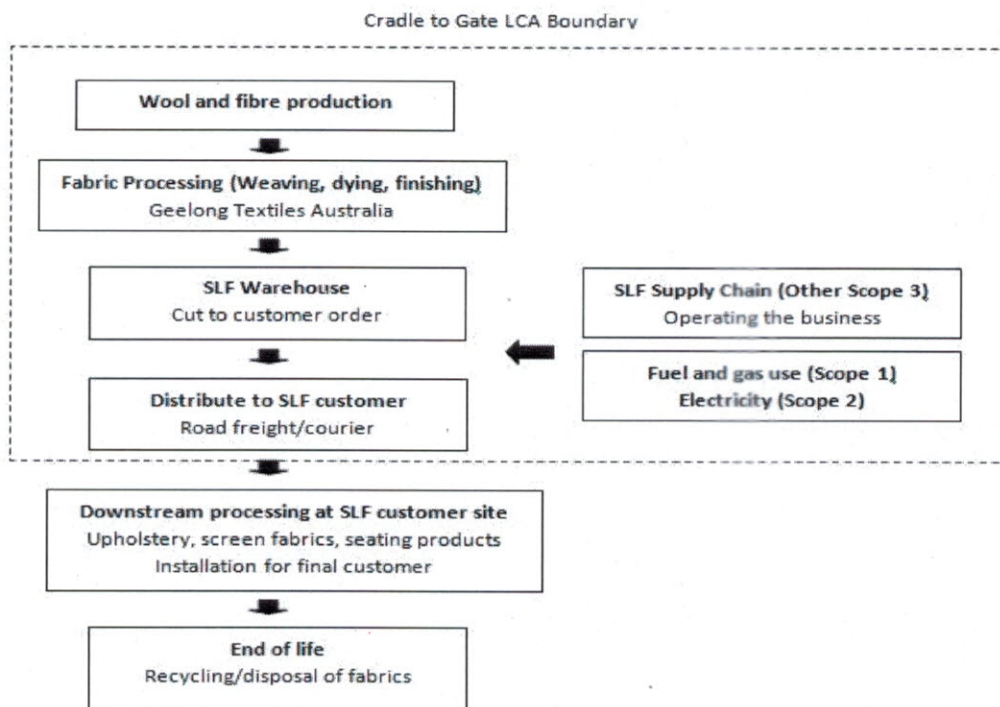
Cradle to Gate LCA Boundary

Wool and fibre production

Fabric Processing (Weaving, dying, finishing)
Geelong Textiles Australia

SLF Warehouse
Cut to customer order

Distribute to SLF customer
Road freight/courier

SLF Supply Chain (Other Scope 3)
Operating the business

Fuel and gas use (Scope 1)
Electricity (Scope 2)

Downstream processing at SLF customer site
Upholstery, screen fabrics, seating products
Installation for final customer

End of life
Recycling/disposal of fabrics